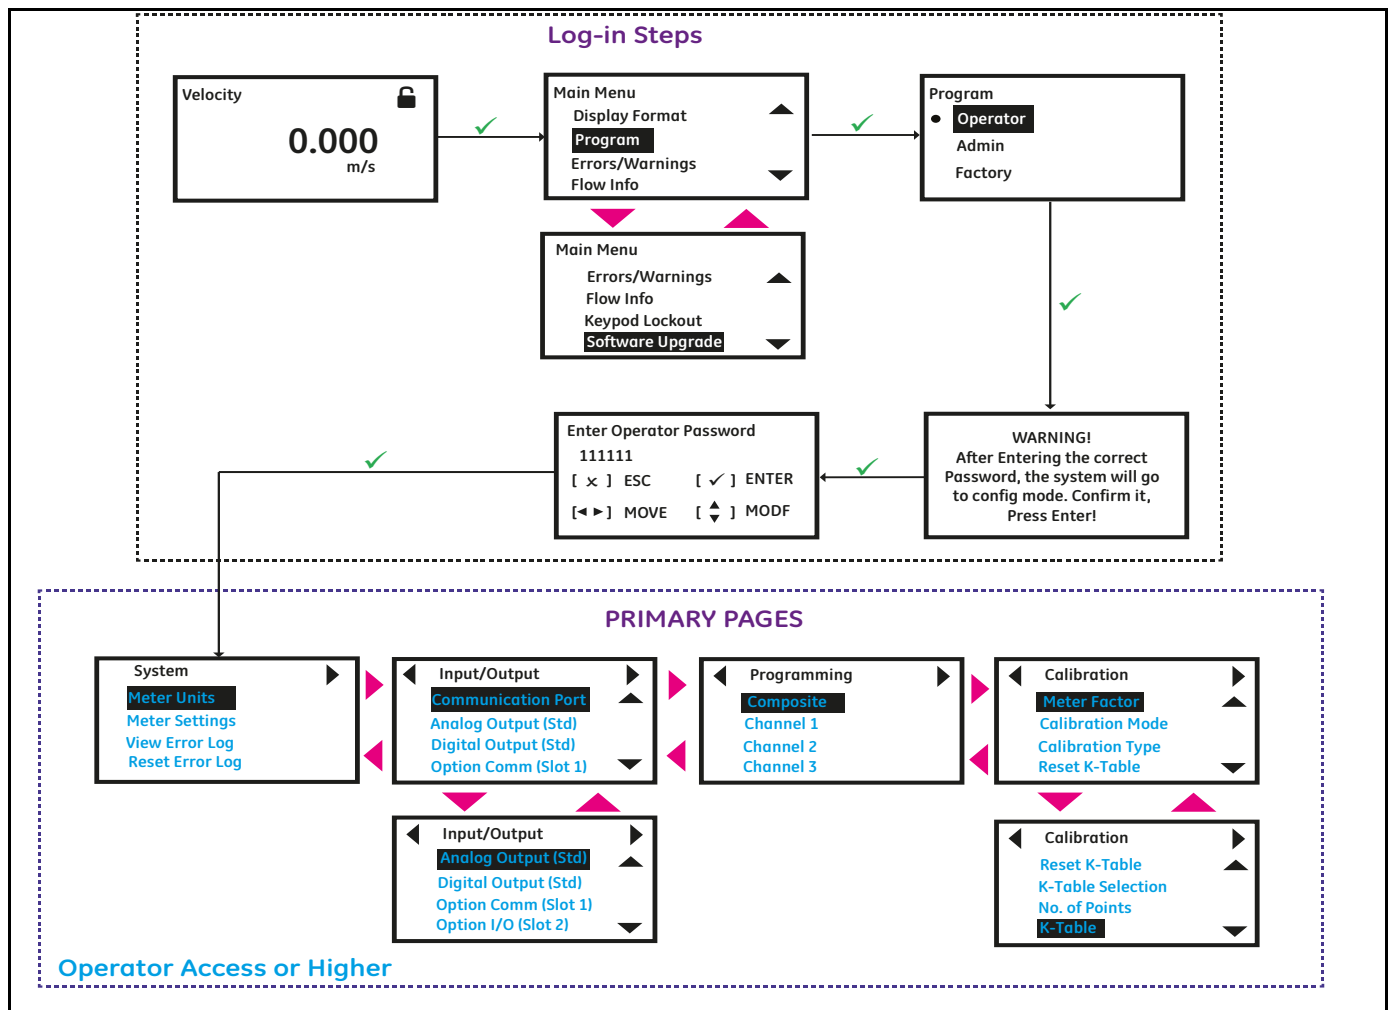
Log-in Steps

Velocity
0.000
m/s

Main Menu
Display Format
Program
Errors/Warnings
Flow Info

Program
Operator
Admin
Factory

Main Menu
Errors/Warnings
Flow Info
Keypod Lockout
Software Upgrade

Enter Operator Password
111111
[ × ] ESC
[ ✓ ] ENTER
[◄ ►] MOVE
[ ▲▼ ] MODF

WARNING!
After Entering the correct Password, the system will go to config mode. Confirm it, Press Enter!

PRIMARY PAGES

System
Meter Units
Meter Settings
View Error Log
Reset Error Log

Input/Output
Communication Port
Analog Output (Std)
Digital Output (Std)
Option Comm (Slot 1)

Programming
Composite
Channel 1
Channel 2
Channel 3

Calibration
Meter Factor
Calibration Mode
Calibration Type
Reset K-Table

Input/Output
Analog Output (Std)
Digital Output (Std)
Option Comm (Slot 1)
Option I/O (Slot 2)

Calibration
Reset K-Table
K-Table Selection
No. of Points
K-Table

Operator Access or Higher